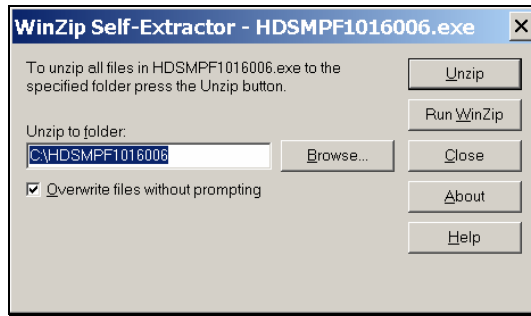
WinZip Self-Extractor - HDSMPF1016006.exe

To unzip all files in HDSMPF1016006.exe to the specified folder press the Unzip button.

Unzip to folder:

C:\HDSMPF1016006

Browse...

Overwrite files without prompting

Unzip

Run WinZip

Close

About

Help